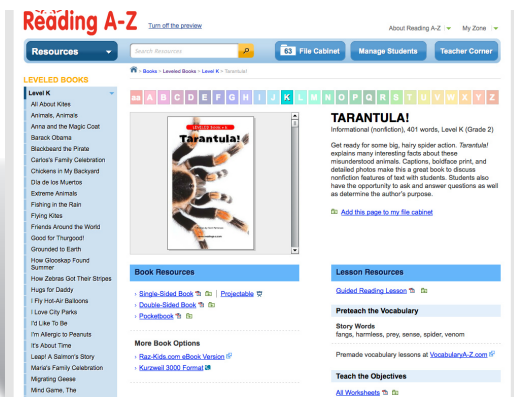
Reading A-Z

Turn off the preview

About Reading A-Z | My Zone

Resources

Search Resources

63 File Cabinet

Manage Students

Teacher Corner

LEVELED BOOKS

Level K

All About Kites
Animals, Animals
Anna and the Magic Coat
Barack Obama
Blackbeard the Pirate
Carlos's Family Celebration
Chickens in My Backyard
Día de los Muertos
Extreme Animals
Fishing in the Rain
Flying Kites
Friends Around the World
Good for Thurgood!
Grounded to Earth
How Glooskap Found Summer
How Zebras Got Their Stripes
Hugs for Daddy
I Fly Hot-Air Balloons
I Love City Parks
I'd Like To Be
I'm Allergic to Peanuts
It's About Time
Leap! A Salmon's Story
Maria's Family Celebration
Migrating Geese
Mind Game, The

> Books > Leveled Books > Level K > Tarantula!

aa A B C D E F G H I J K L M N O P Q R S T U V W X Y Z Z1 Z2

Tarantula!

TARANTULA!

Informational (nonfiction), 401 words, Level K (Grade 2)

Get ready for some big, hairy spider action. Tarantula! explains many interesting facts about these misunderstood animals. Captions, boldface print, and detailed photos make this a great book to discuss nonfiction features of text with students. Students also have the opportunity to ask and answer questions as well as determine the author's purpose.

Add this page to my file cabinet

Book Resources

Single-Sided Book | Projectable
Double-Sided Book
Pocketbook

More Book Options
Raz-Kids.com eBook Version
Kurzweil 3000 Format

Lesson Resources

Guided Reading Lesson

Preteach the Vocabulary

Story Words
fangs, harmless, prey, sense, spider, venom

Premade vocabulary lessons at VocabularyA-Z.com

Teach the Objectives

All Worksheets